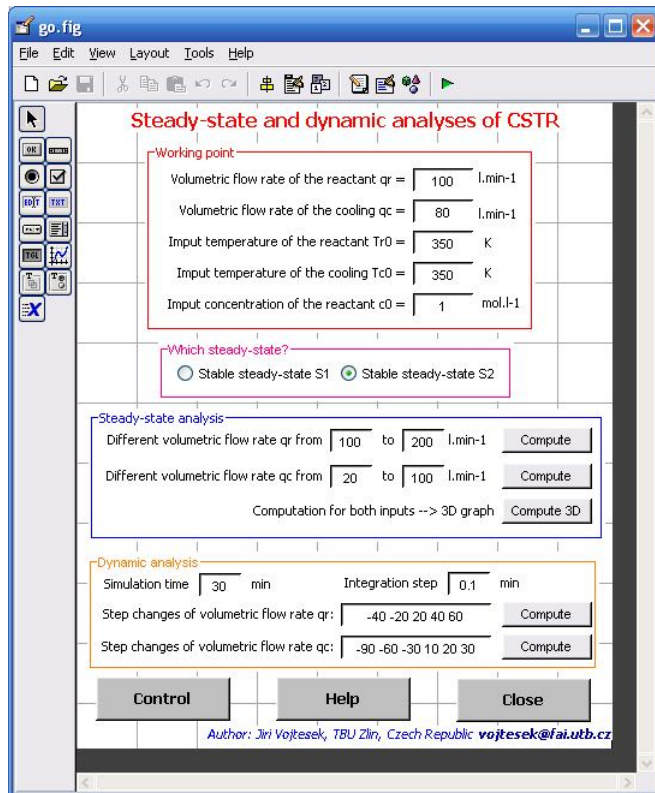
go.fig

File Edit View Layout Tools Help

Steady-state and dynamic analyses of CSTR

Working point

Volumetric flow rate of the reactant qr = 100 l.min-1

Volumetric flow rate of the cooling qc = 80 l.min-1

Imput temperature of the reactant Tr0 = 350 K

Imput temperature of the cooling Tc0 = 350 K

Imput concentration of the reactant c0 = 1 mol.l-1

Which steady-state?

Stable steady-state S1 Stable steady-state S2

Steady-state analysis

Different volumetric flow rate qr from 100 to 200 l.min-1 Compute

Different volumetric flow rate qc from 20 to 100 l.min-1 Compute

Computation for both inputs --> 3D graph Compute 3D

Dynamic analysis

Simulation time 30 min Integration step 0.1 min

Step changes of volumetric flow rate qr: -40 -20 20 40 60 Compute

Step changes of volumetric flow rate qc: -90 -60 -30 10 20 30 Compute

Control Help Close

Author: Jiri Vojtesek, TBU Zlin, Czech Republic vojtesek@fai.utb.cz